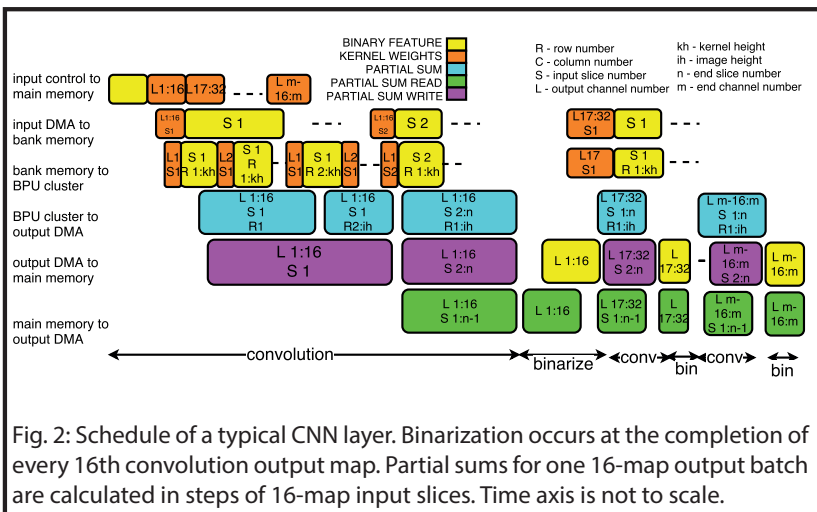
BINARY FEATURE
KERNEL WEIGHTS
PARTIAL SUM
PARTIAL SUM READ
PARTIAL SUM WRITE

R - row number
C - column number
S - input slice number
L - output channel number

kh - kernel height
ih - image height
n - end slice number
m - end channel number

input control to main memory
L1:16
L17:32
L m-16:m

input DMA to bank memory
L1:16 S1
S 1
L1:16 S2
S 2
L17:32 S1
S 1

bank memory to BPU cluster
L1 S1
S 1 R 1:kh
L2 S1
S 1 R 1:kh
L1 S1
S 1 R 2:kh
L2 S1
L1 S2
S 2 R 1:kh
L17 S1
S 1 R 1:kh

BPU cluster to output DMA
L 1:16 S 1 R1
L 1:16 S 1 R2:ih
L 1:16 S 2:n R1:ih
L 17:32 S 1:n R1:ih
L m-16:m S 1:n R1:ih

output DMA to main memory
L 1:16 S 1
L 1:16 S 2:n
L 1:16
L 17:32 S 2:n
L 17:32
L m-16:m S 2:n
L m-16:m

main memory to output DMA
L 1:16 S 1:n-1
L 1:16
L 17:32 S 1:n-1
L 17:32
L m-16:m S 1:n-1
L m-16:m

convolution
binarize
conv
bin
conv
bin

Fig. 2: Schedule of a typical CNN layer. Binarization occurs at the completion of every 16th convolution output map. Partial sums for one 16-map output batch are calculated in steps of 16-map input slices. Time axis is not to scale.